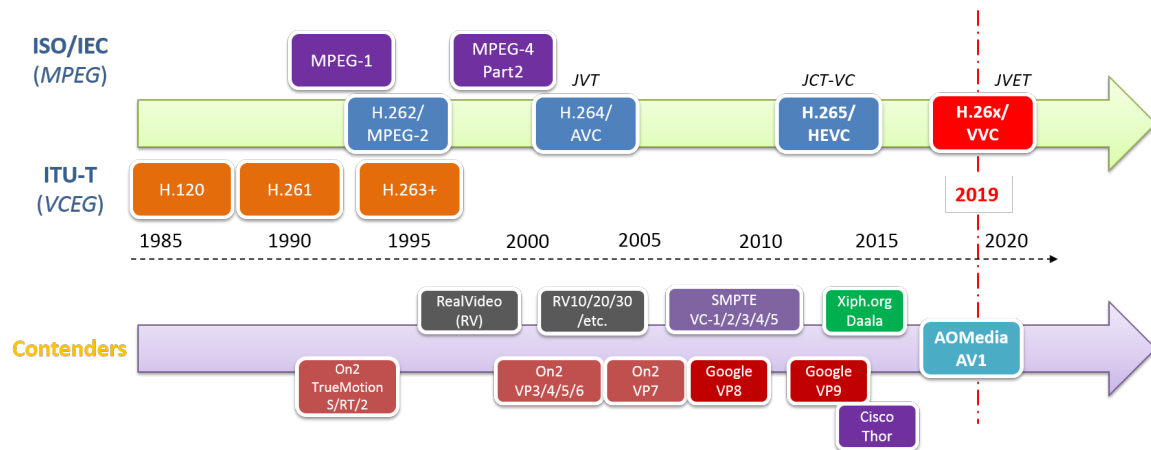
ISO/IEC
(*MPEG*)

MPEG-1

MPEG-4
Part2

*JVT*

*JCT-VC*

*JVET*

H.262/
MPEG-2

H.264/
AVC

H.265/
HEVC

H.26x/
VVC

ITU-T
(*VCEG*)

H.120

H.261

H.263+

2019

1985 1990 1995 2000 2005 2010 2015 2020

RealVideo
(RV)

RV10/20/30
/etc.

SMPTE
VC-1/2/3/4/5

Xiph.org
Daala

Contenders

AOMedia
AV1

On2
TrueMotion
S/RT/2

On2
VP3/4/5/6

On2
VP7

Google
VP8

Google
VP9

Cisco
Thor